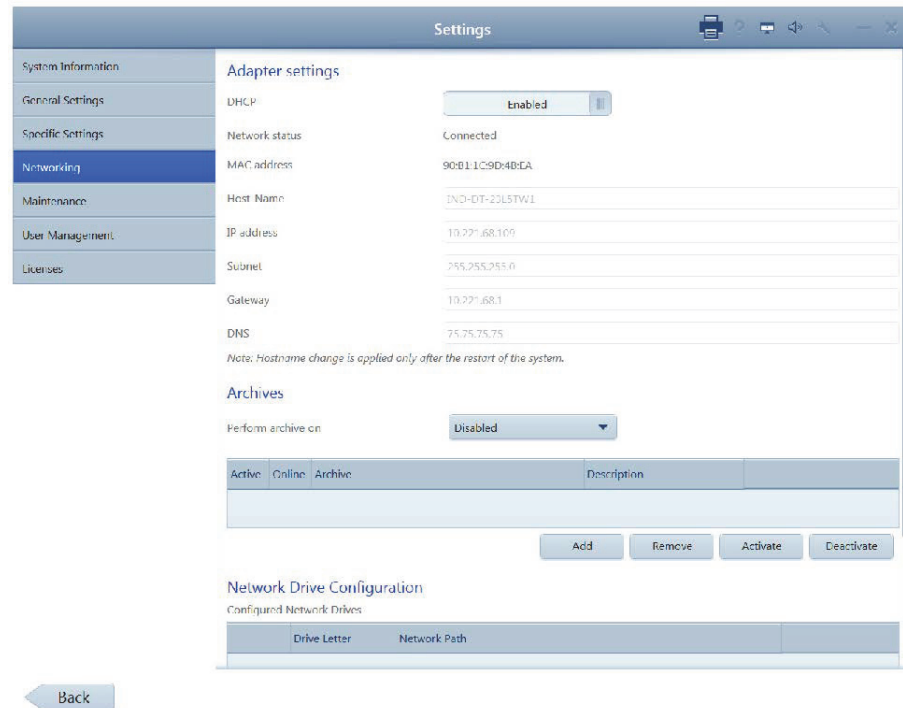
Settings

System Information
General Settings
Specific Settings
Networking
Maintenance
User Management
Licenses

Adapter settings

DHCP Enabled
Network status Connected
MAC address 90:B1:1C:9D:4B:EA
Host Name IND-DT-23L5TW1
IP address 10.221.68.109
Subnet 255.255.253.0
Gateway 10.221.68.1
DNS 75.75.75.75

Note: Hostname change is applied only after the restart of the system.

Archives

Perform archive on Disabled

| Active | Online | Archive | Description | |
|---|---|---|---|---|
| | | | | |

Add Remove Activate Deactivate

Network Drive Configuration
Configured Network Drives

| | Drive Letter | Network Path | |
|---|---|---|---|
| | | | |

Back